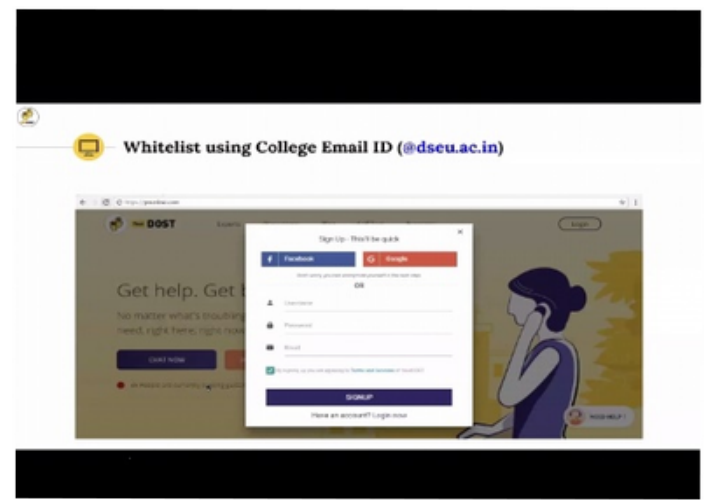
Whitelist using College Email ID (@dseu.ac.in)

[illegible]

DOST

Login

Get help. Get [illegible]

No matter what's troubling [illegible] need, right here, right now

CHAT NOW

Sign Up - This'll be quick

×

Facebook

Google

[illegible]

OR

Username

Password

Email

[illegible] Terms and Services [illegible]

SIGNUP

Have an account? Login now

NEED HELP ?